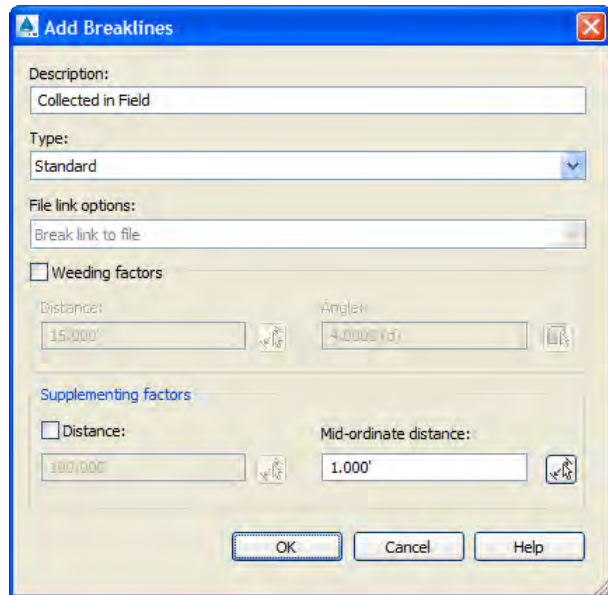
Add Breaklines

Description:
Collected in Field

Type:
Standard

File link options:
Break link to file

Weeding factors

Distance:
15.000'

Angle:
4.0000 (d)

Supplementing factors

Distance:
100.000'

Mid-ordinate distance:
1.000'

OK
Cancel
Help